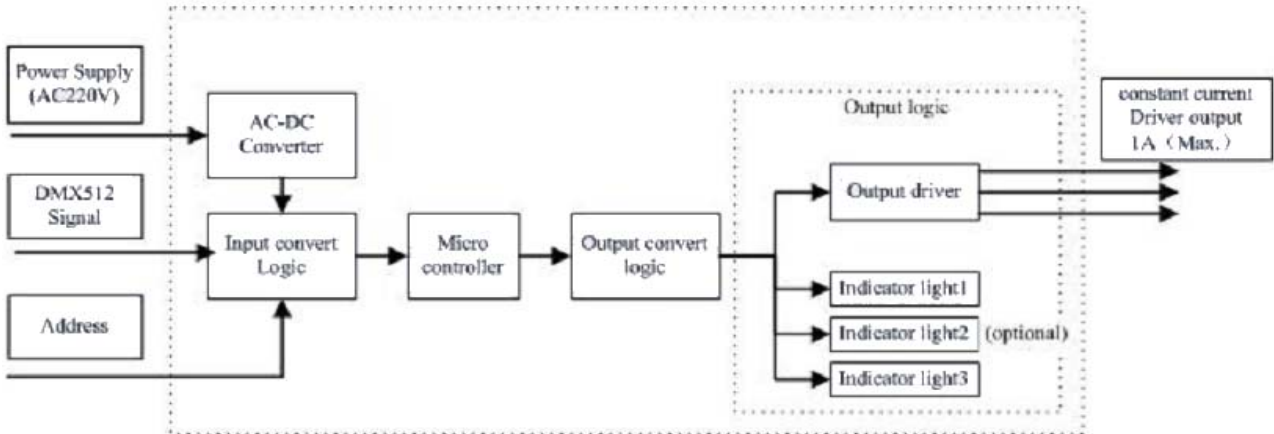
Power Supply (AC220V)

AC-DC Converter

DMX512 Signal

Input convert Logic

Micro controller

Output convert logic

Address

Output logic

constant current Driver output 1A（Max.）

Output driver

Indicator light1

Indicator light2

(optional)

Indicator light3